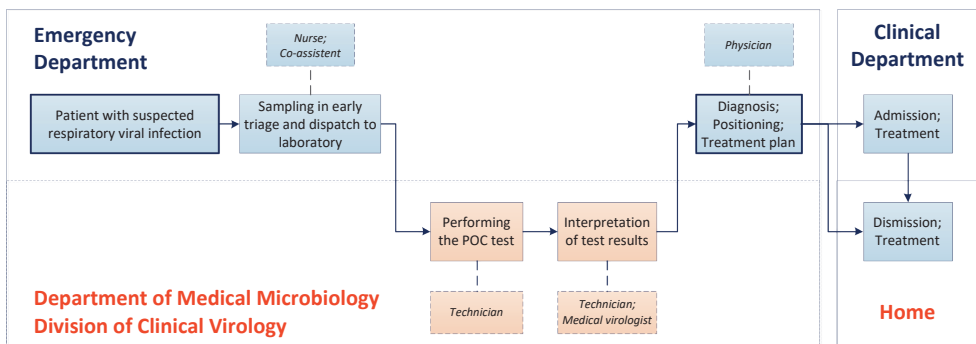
Emergency Department

Nurse; Co-assistent

Physician

Clinical Department

Patient with suspected respiratory viral infection

Sampling in early triage and dispatch to laboratory

Diagnosis; Positioning; Treatment plan

Admission; Treatment

Performing the POC test

Interpretation of test results

Dismission; Treatment

Department of Medical Microbiology Division of Clinical Virology

Technician

Technician; Medical virologist

Home